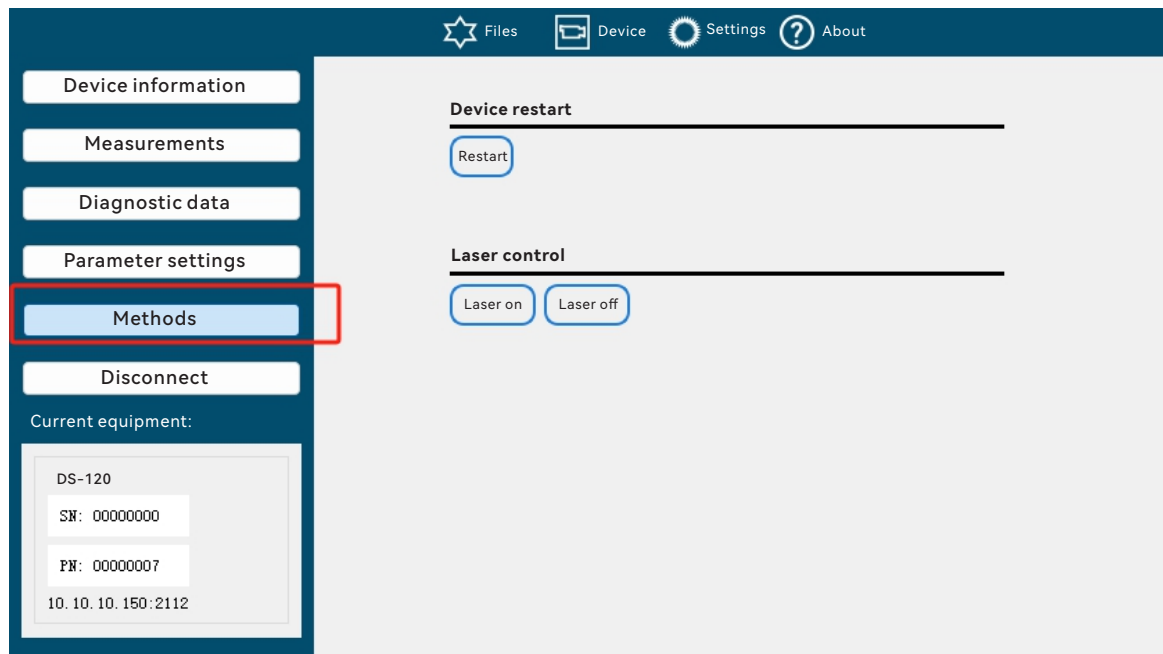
Files Device Settings About

Device information

Measurements

Diagnostic data

Parameter settings

Methods

Disconnect

Current equipment:

DS-120

SN: 00000000

PN: 00000007

10.10.10.150:2112

Device restart

Restart

Laser control

Laser on Laser off